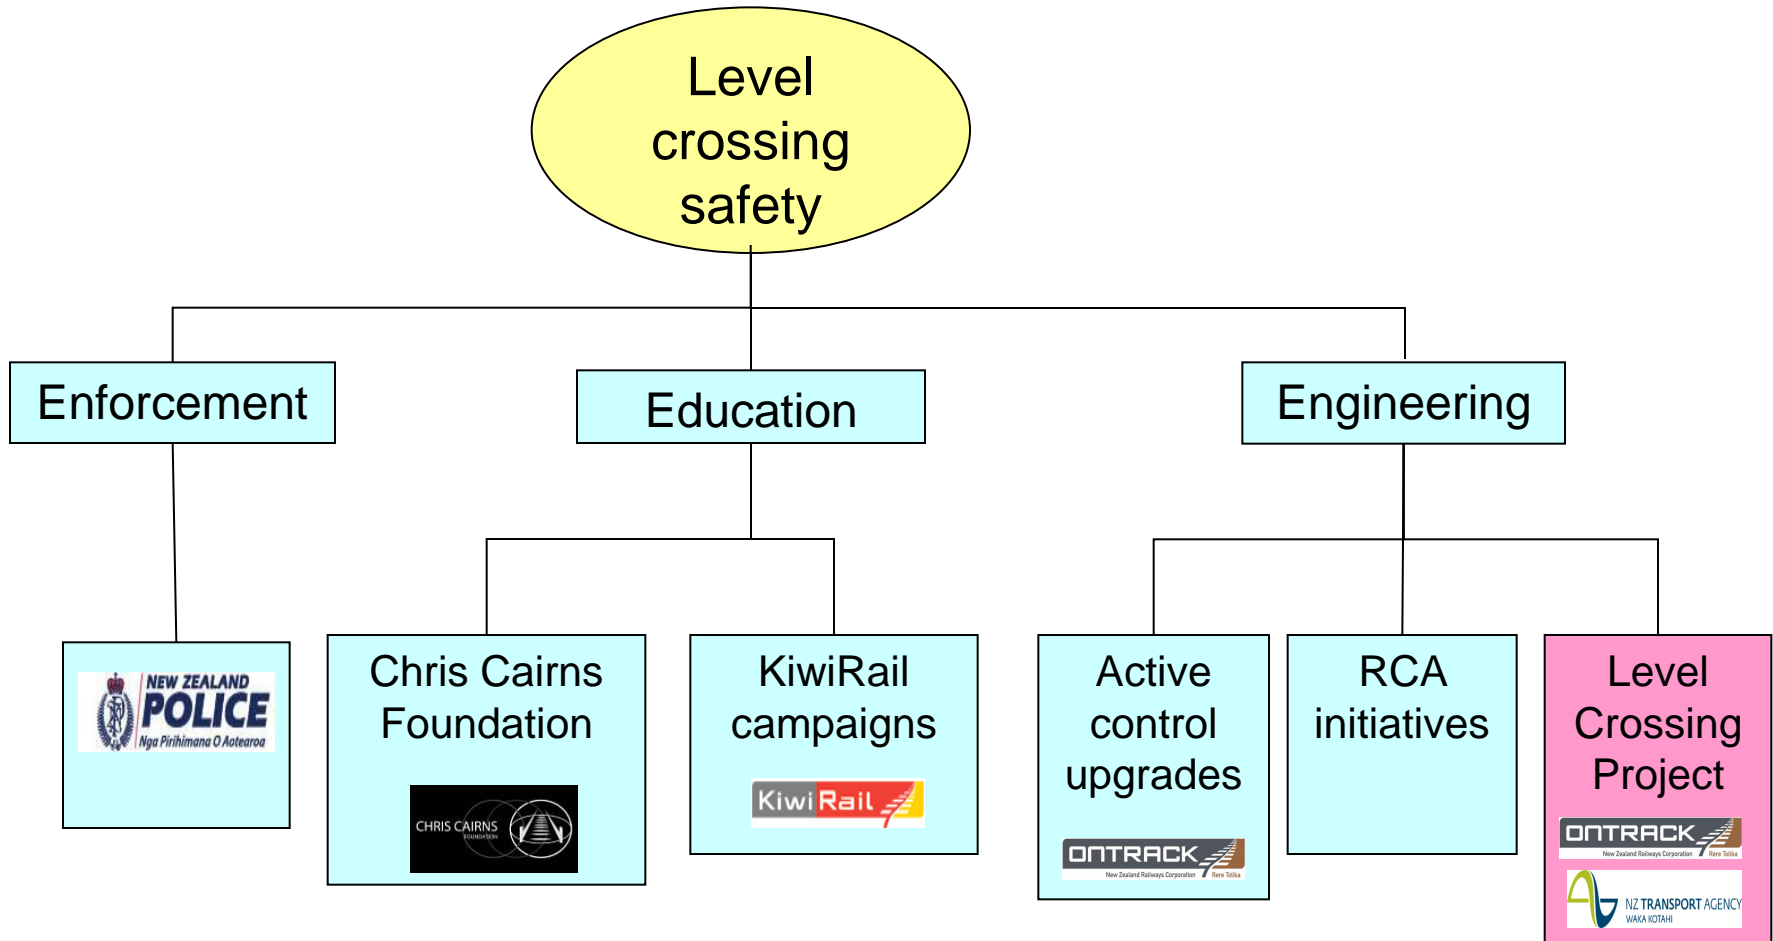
Level crossing safety

Enforcement

Education

Engineering

NEW ZEALAND POLICE Nga Pirihimana O Aotearoa

Chris Cairns Foundation

CHRIS CAIRNS FOUNDATION

KiwiRail campaigns

KiwiRail

Active control upgrades

ONTRACK New Zealand Railways Corporation Rere Tōtika

RCA initiatives

Level Crossing Project

ONTRACK New Zealand Railways Corporation Rere Tōtika

NZ TRANSPORT AGENCY WAKA KOTAHI